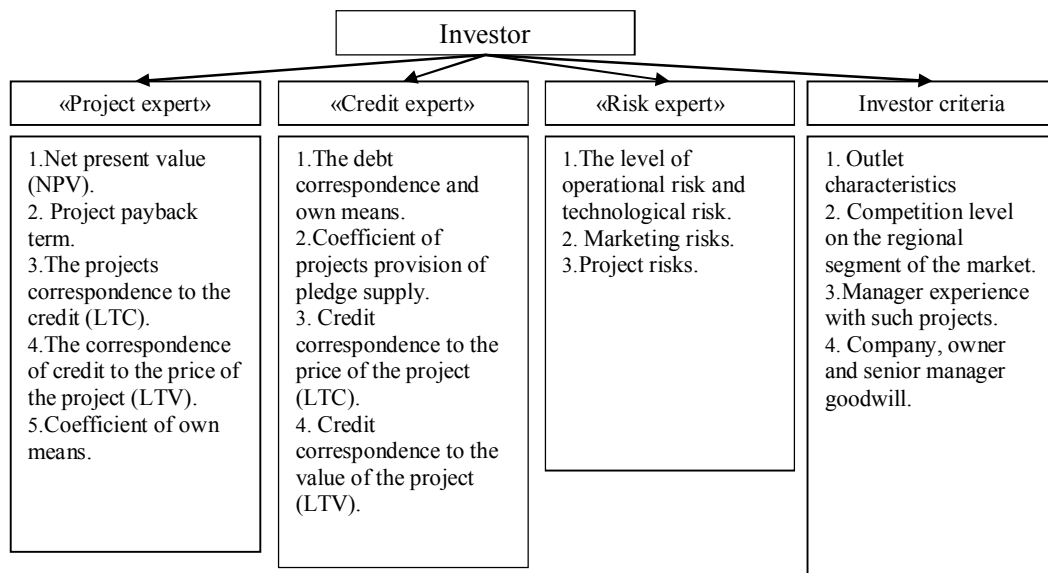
Investor

«Project expert»

1.Net present value (NPV).
2. Project payback term.
3.The projects correspondence to the credit (LTC).
4.The correspondence of credit to the price of the project (LTV).
5.Coefficient of own means.

«Credit expert»

1.The debt correspondence and own means.
2.Coefficient of projects provision of pledge supply.
3. Credit correspondence to the price of the project (LTC).
4. Credit correspondence to the value of the project (LTV).

«Risk expert»

1.The level of operational risk and technological risk.
2. Marketing risks.
3.Project risks.

Investor criteria

1. Outlet characteristics
2. Competition level on the regional segment of the market.
3.Manager experience with such projects.
4. Company, owner and senior manager goodwill.